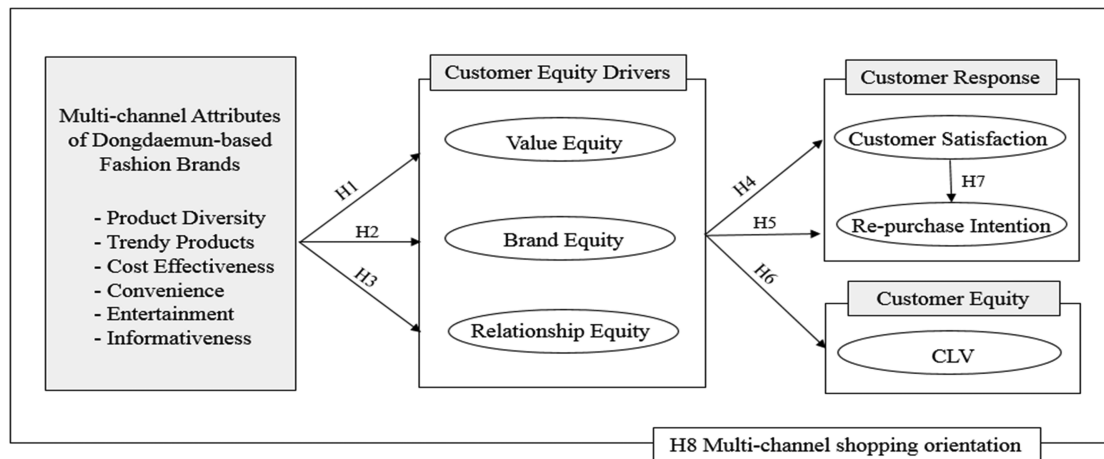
Multi-channel Attributes of Dongdaemun-based Fashion Brands

- Product Diversity
- Trendy Products
- Cost Effectiveness
- Convenience
- Entertainment
- Informativeness

H1

H2

H3

Customer Equity Drivers

Value Equity

Brand Equity

Relationship Equity

H4

H5

H6

Customer Response

Customer Satisfaction

H7

Re-purchase Intention

Customer Equity

CLV

H8 Multi-channel shopping orientation